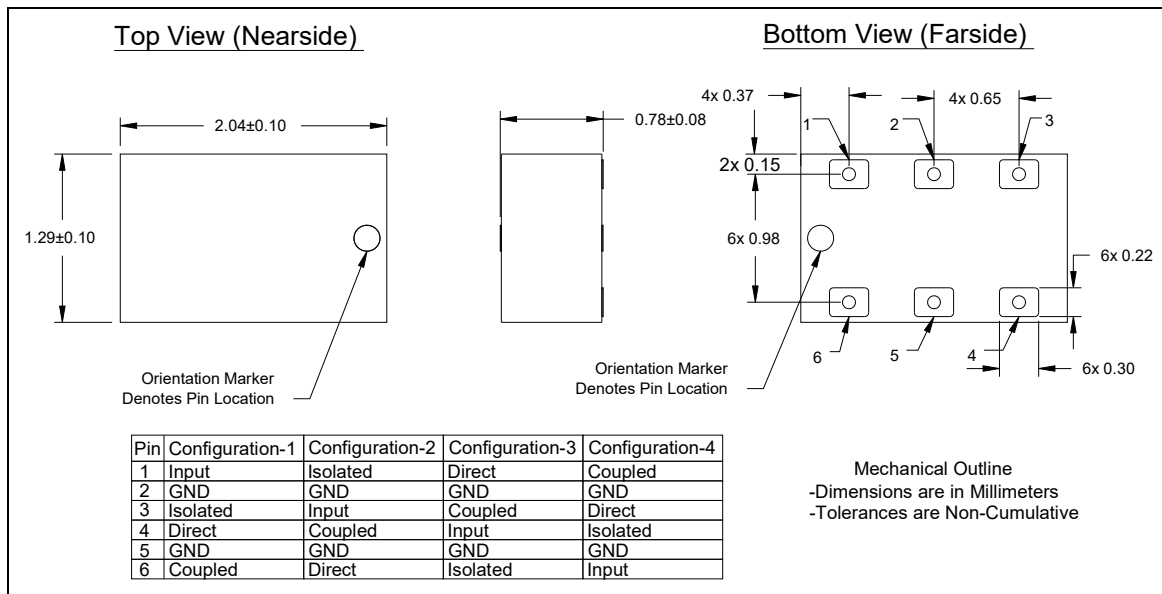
Top View (Nearside)

Bottom View (Farside)

2.04±0.10

0.78±0.08

1.29±0.10

Orientation Marker Denotes Pin Location

4x 0.37

4x 0.65

1

2

3

2x 0.15

6x 0.98

6x 0.22

6

5

4

6x 0.30

Orientation Marker Denotes Pin Location

| Pin | Configuration-1 | Configuration-2 | Configuration-3 | Configuration-4 |
|---|---|---|---|---|
| 1 | Input | Isolated | Direct | Coupled |
| 2 | GND | GND | GND | GND |
| 3 | Isolated | Input | Coupled | Direct |
| 4 | Direct | Coupled | Input | Isolated |
| 5 | GND | GND | GND | GND |
| 6 | Coupled | Direct | Isolated | Input |

Mechanical Outline
-Dimensions are in Millimeters
-Tolerances are Non-Cumulative